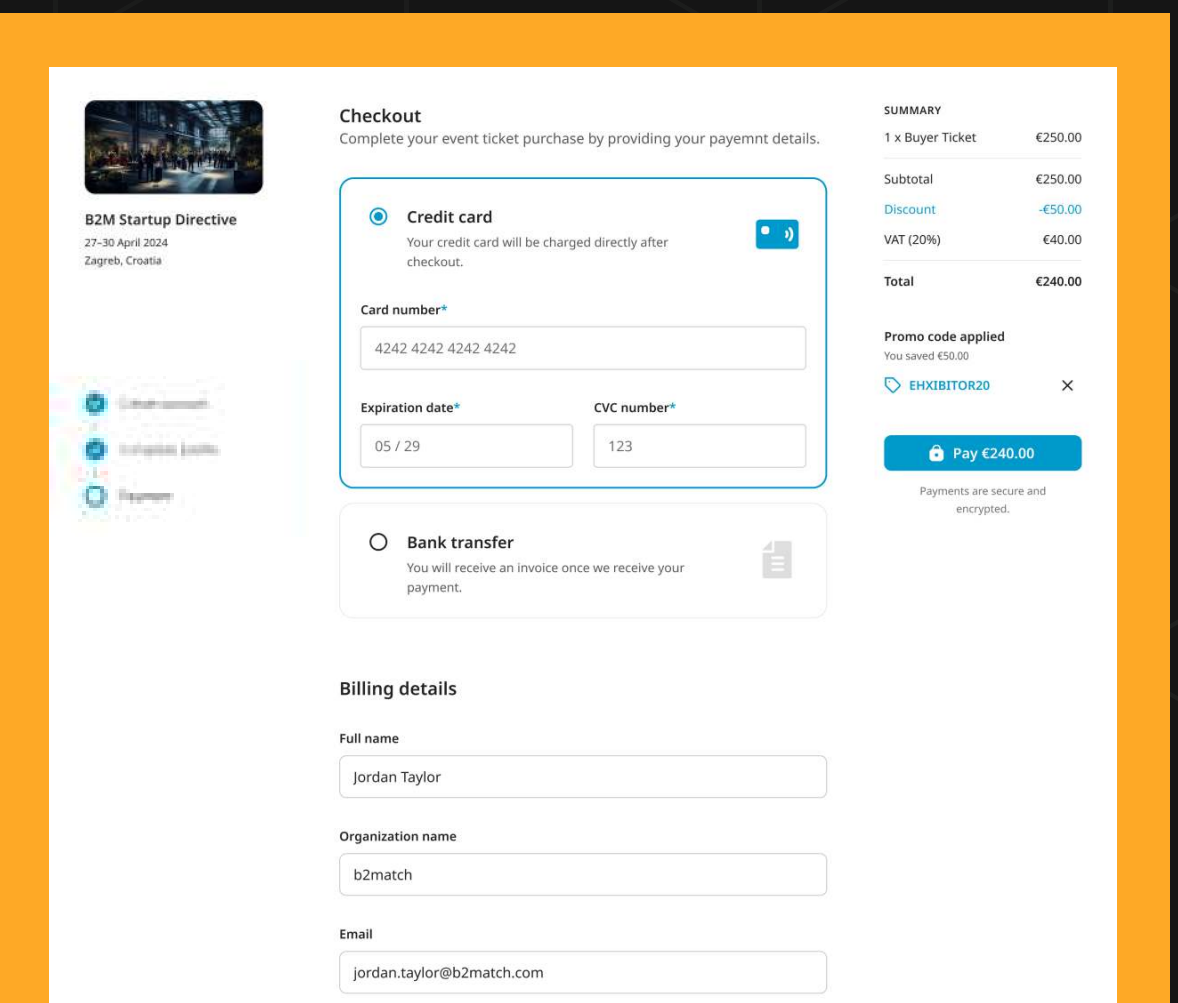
B2M Startup Directive
27–30 April 2024
Zagreb, Croatia

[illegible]
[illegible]
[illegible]

Checkout
Complete your event ticket purchase by providing your payemnt details.

Credit card
Your credit card will be charged directly after checkout.

Card number*
4242 4242 4242 4242

Expiration date*
05 / 29

CVC number*
123

Bank transfer
You will receive an invoice once we receive your payment.

Billing details

Full name
Jordan Taylor

Organization name
b2match

Email
jordan.taylor@b2match.com

SUMMARY
| 1 x Buyer Ticket | €250.00 |
|---|---|
| Subtotal | €250.00 |
| Discount | -€50.00 |
| VAT (20%) | €40.00 |
| Total | €240.00 |

Promo code applied
You saved €50.00
EHXIBITOR20

Pay €240.00
Payments are secure and encrypted.